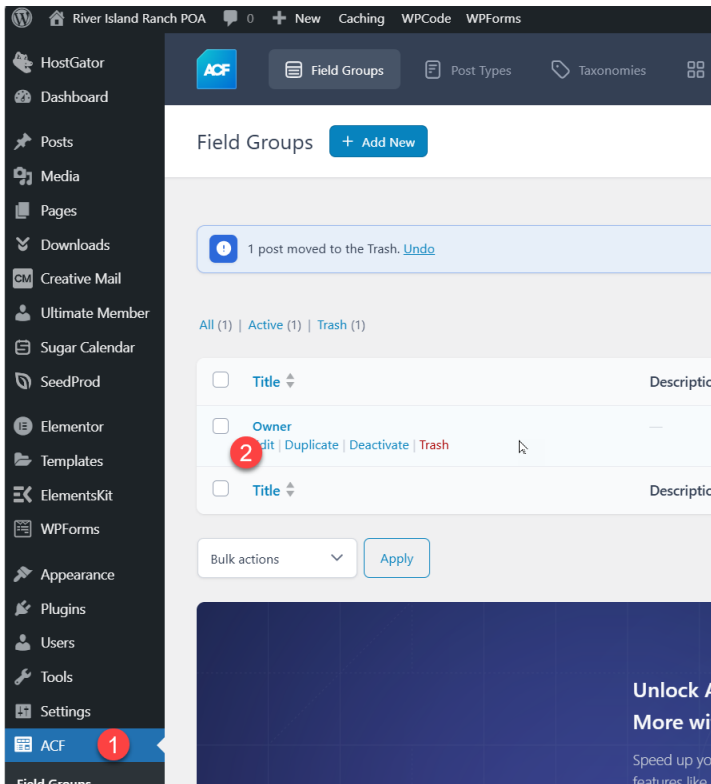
River Island Ranch POA 0 New Caching WPCode WPForms

HostGator
Dashboard
Posts
Media
Pages
Downloads
Creative Mail
Ultimate Member
Sugar Calendar
SeedProd
Elementor
Templates
ElementsKit
WPForms
Appearance
Plugins
Users
Tools
Settings
ACF
Field Groups

ACF Field Groups Post Types Taxonomies

Field Groups + Add New

1 post moved to the Trash. Undo

All (1) | Active (1) | Trash (1)

| | Title | Descriptio |
|---|---|---|
| | Owner<br>Edit \| Duplicate \| Deactivate \| Trash | — |
| | Title | Descriptio |

Bulk actions Apply

Unlock A
More wi
Speed up yo
features like

1
2